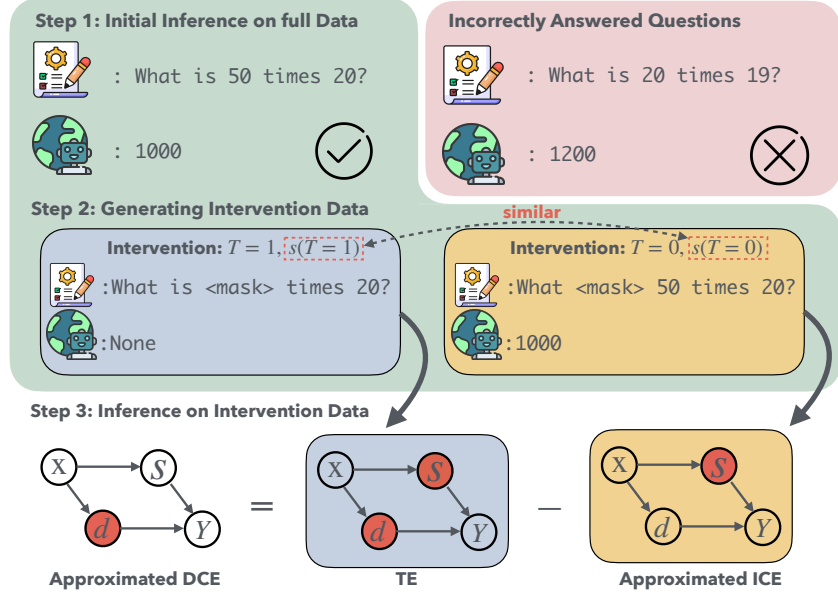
Step 1: Initial Inference on full Data

: What is 50 times 20?

: 1000

Incorrectly Answered Questions

: What is 20 times 19?

: 1200

Step 2: Generating Intervention Data

similar

Intervention: $T=1$, $s(T=1)$

:What is <mask> times 20?

:None

Intervention: $T=0$, $s(T=0)$

:What <mask> 50 times 20?

:1000

Step 3: Inference on Intervention Data

X S d Y

=

X S d Y

—

X S d Y

Approximated DCE

TE

Approximated ICE